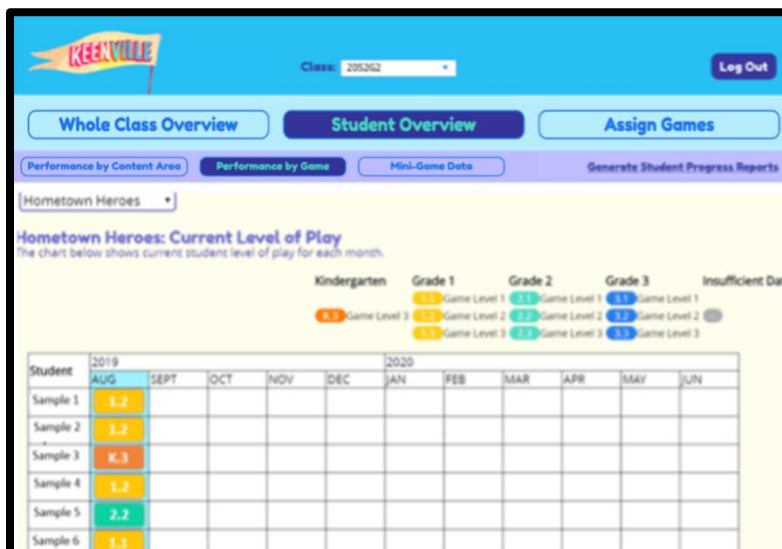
KEENVILLE

Class: 2052G2

Log Out

Whole Class Overview

Student Overview

Assign Games

Performance by Content Area

Performance by Game

Mini-Game Data

Generate Student Progress Reports

Hometown Heroes

Hometown Heroes: Current Level of Play

The chart below shows current student level of play for each month.

Kindergarten
K.3 Game Level 3

Grade 1
1.1 Game Level 1
1.2 Game Level 2
1.3 Game Level 3

Grade 2
2.1 Game Level 1
2.2 Game Level 2
2.3 Game Level 3

Grade 3
3.1 Game Level 1
3.2 Game Level 2
3.3 Game Level 3

Insufficient Da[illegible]

| Student | 2019 AUG | SEPT | OCT | NOV | DEC | 2020 JAN | FEB | MAR | APR | MAY | JUN |
|---|---|---|---|---|---|---|---|---|---|---|---|
| Sample 1 | 1.2 | | | | | | | | | | |
| Sample 2 | 1.2 | | | | | | | | | | |
| Sample 3 | K.3 | | | | | | | | | | |
| Sample 4 | 1.2 | | | | | | | | | | |
| Sample 5 | 2.2 | | | | | | | | | | |
| Sample 6 | 1.1 | | | | | | | | | | |